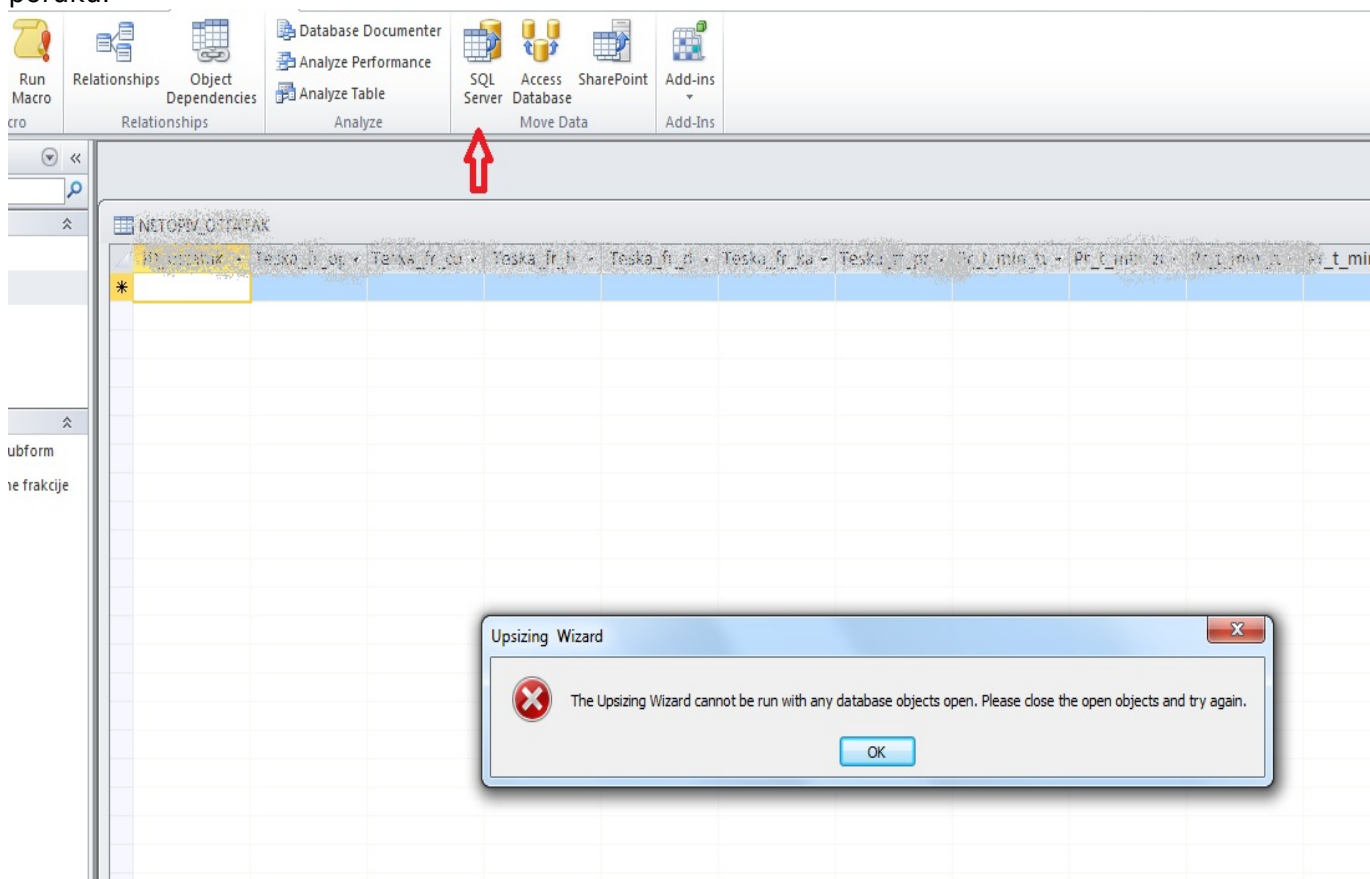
poruka:

Run Macro
cro
Relationships
Object Dependencies
Relationships
Database Documenter
Analyze Performance
Analyze Table
Analyze
SQL Server
Access Database
SharePoint
Move Data
Add-ins
Add-Ins

ubform
ne frakcije

NSTOPIV_OSTATAK
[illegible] | Teska_fr_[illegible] | Teska_fr_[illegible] | Teska_fr_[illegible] | Teska_fr_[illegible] | Teska_fr_sa | Teska_fr_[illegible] | Pr_t_min_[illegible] | Pr_t_min_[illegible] | Pr_t_min_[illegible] | Pr_t_mi

Upsizing Wizard
The Upsizing Wizard cannot be run with any database objects open. Please close the open objects and try again.
OK